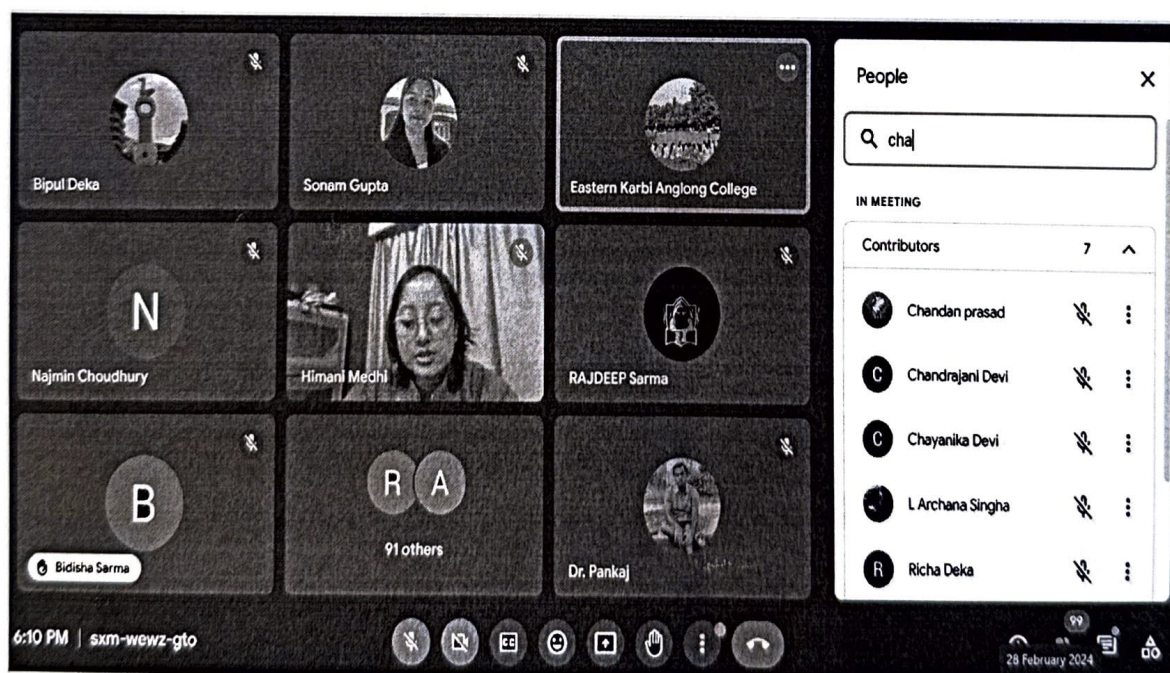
Bipul Deka

Sonam Gupta

Eastern Karbi Anglong College

N

Najmin Choudhury

Himani Medhi

RAJDEEP Sarma

B

Bidisha Sarma

R A

91 others

Dr. Pankaj

People

cha

IN MEETING

Contributors 7

Chandan prasad

C Chandrajani Devi

C Chayanika Devi

L Archana Singha

R Richa Deka

6:10 PM | sxm-wewz-gto

99

28 February 2024